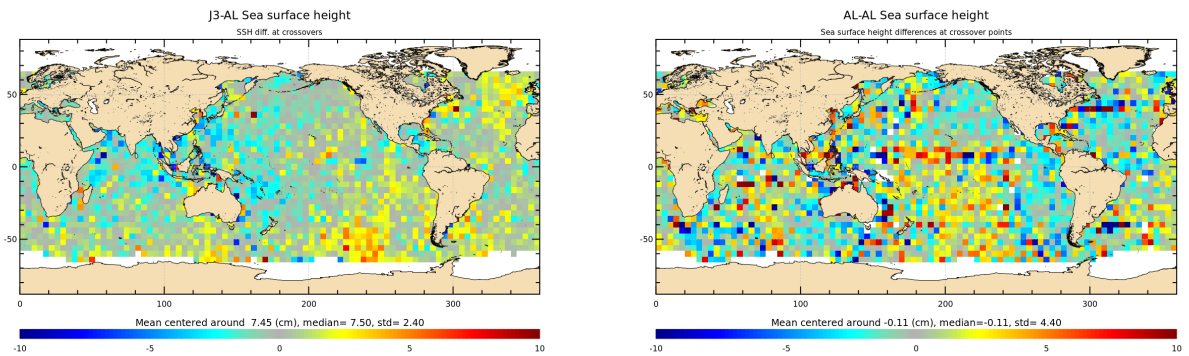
J3-AL Sea surface height
SSH diff. at crossovers

50
0
-50

0 100 200 300

Mean centered around 7.45 (cm), median= 7.50, std= 2.40

-10 -5 0 5 10

AL-AL Sea surface height
Sea surface height differences at crossover points

50
0
-50

0 100 200 300

Mean centered around -0.11 (cm), median=-0.11, std= 4.40

-10 -5 0 5 10